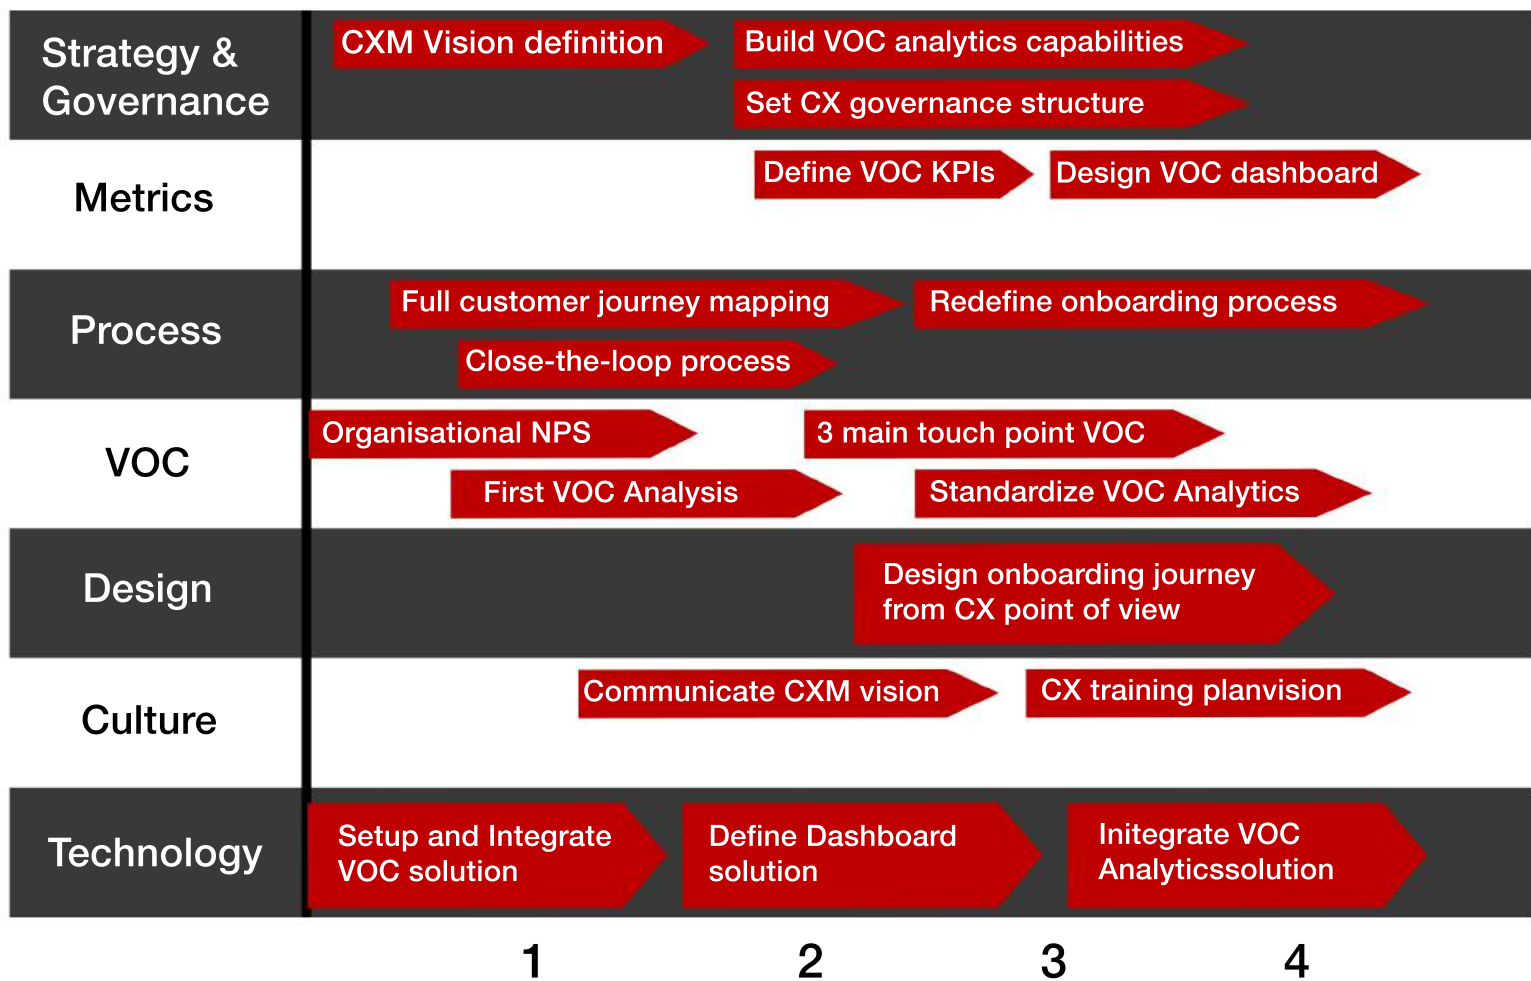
Strategy & Governance

CXM Vision definition

Build VOC analytics capabilities

Set CX governance structure

Metrics

Define VOC KPIs

Design VOC dashboard

Process

Full customer journey mapping

Redefine onboarding process

Close-the-loop process

VOC

Organisational NPS

3 main touch point VOC

First VOC Analysis

Standardize VOC Analytics

Design

Design onboarding journey from CX point of view

Culture

Communicate CXM vision

CX training planvision

Technology

Setup and Integrate VOC solution

Define Dashboard solution

Inintegrate VOC Analyticssolution

1 2 3 4